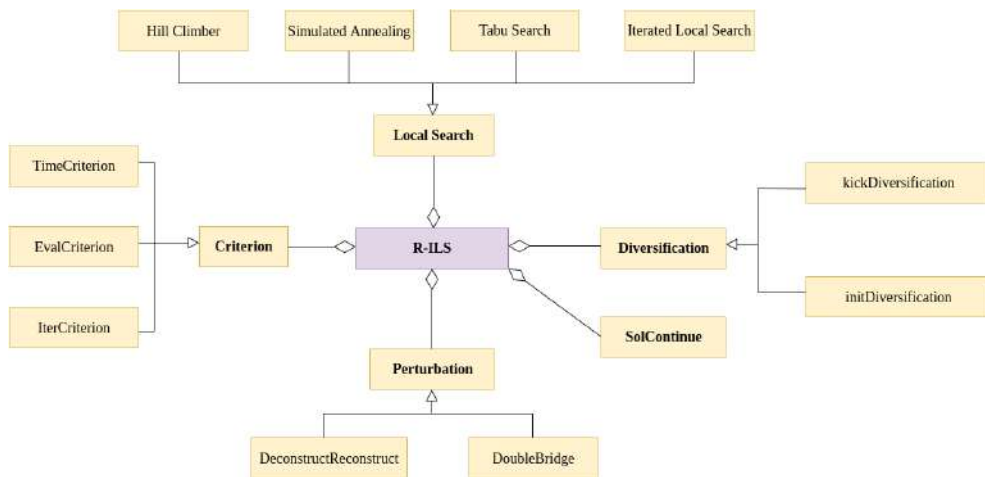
Hill Climber

Simulated Annealing

Tabu Search

Iterated Local Search

Local Search

TimeCriterion

EvalCriterion

IterCriterion

Criterion

R-ILS

Diversification

kickDiversification

initDiversification

SolContinue

Perturbation

DeconstructReconstruct

DoubleBridge